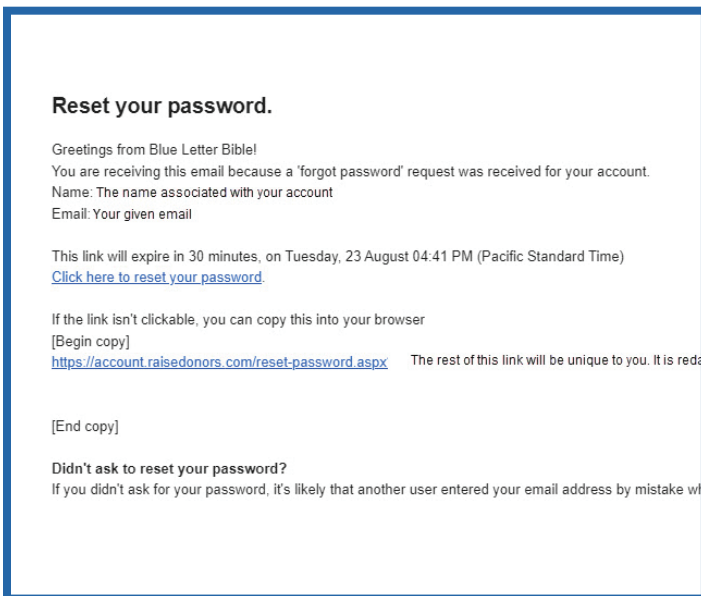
Reset your password.

Greetings from Blue Letter Bible!
You are receiving this email because a 'forgot password' request was received for your account.
Name: The name associated with your account
Email: Your given email

This link will expire in 30 minutes, on Tuesday, 23 August 04:41 PM (Pacific Standard Time)
Click here to reset your password.

If the link isn't clickable, you can copy this into your browser
[Begin copy]
https://account.raisedonors.com/reset-password.aspx The rest of this link will be unique to you. It is reda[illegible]

[End copy]

Didn't ask to reset your password?
If you didn't ask for your password, it's likely that another user entered your email address by mistake w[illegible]